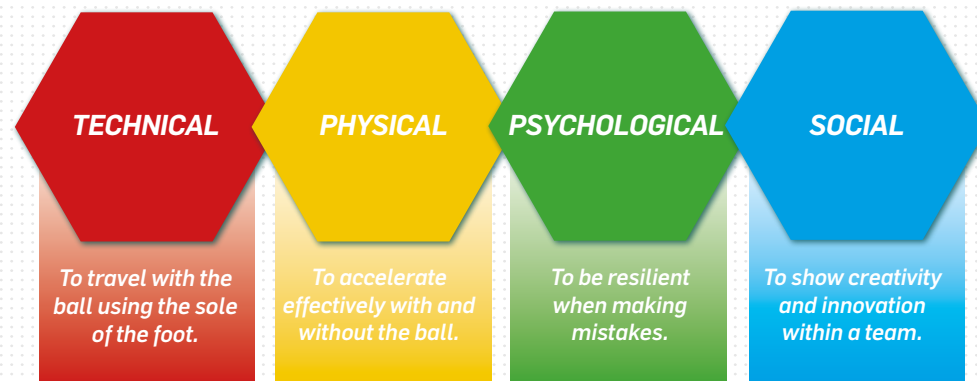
TECHNICAL

To travel with the ball using the sole of the foot.

PHYSICAL

To accelerate effectively with and without the ball.

PSYCHOLOGICAL

To be resilient when making mistakes.

SOCIAL

To show creativity and innovation within a team.